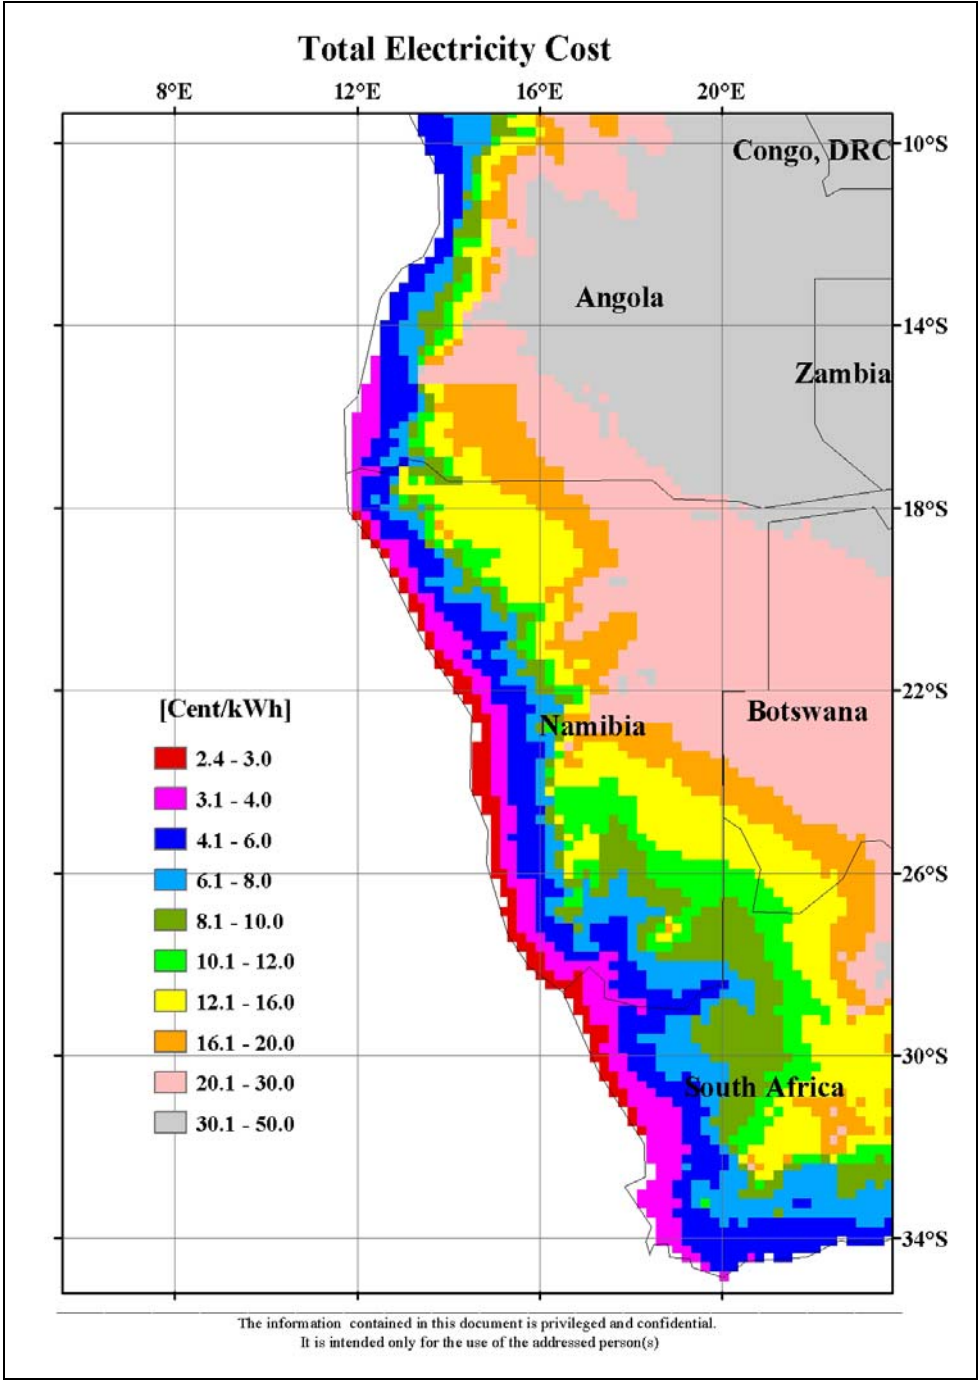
Total Electricity Cost

8°E 12°E 16°E 20°E

10°S
14°S
18°S
22°S
26°S
30°S
34°S

Congo, DRC

Angola

Zambia

Namibia

Botswana

South Africa

[Cent/kWh]
2.4 - 3.0
3.1 - 4.0
4.1 - 6.0
6.1 - 8.0
8.1 - 10.0
10.1 - 12.0
12.1 - 16.0
16.1 - 20.0
20.1 - 30.0
30.1 - 50.0

The information contained in this document is privileged and confidential.
It is intended only for the use of the addressed person(s)